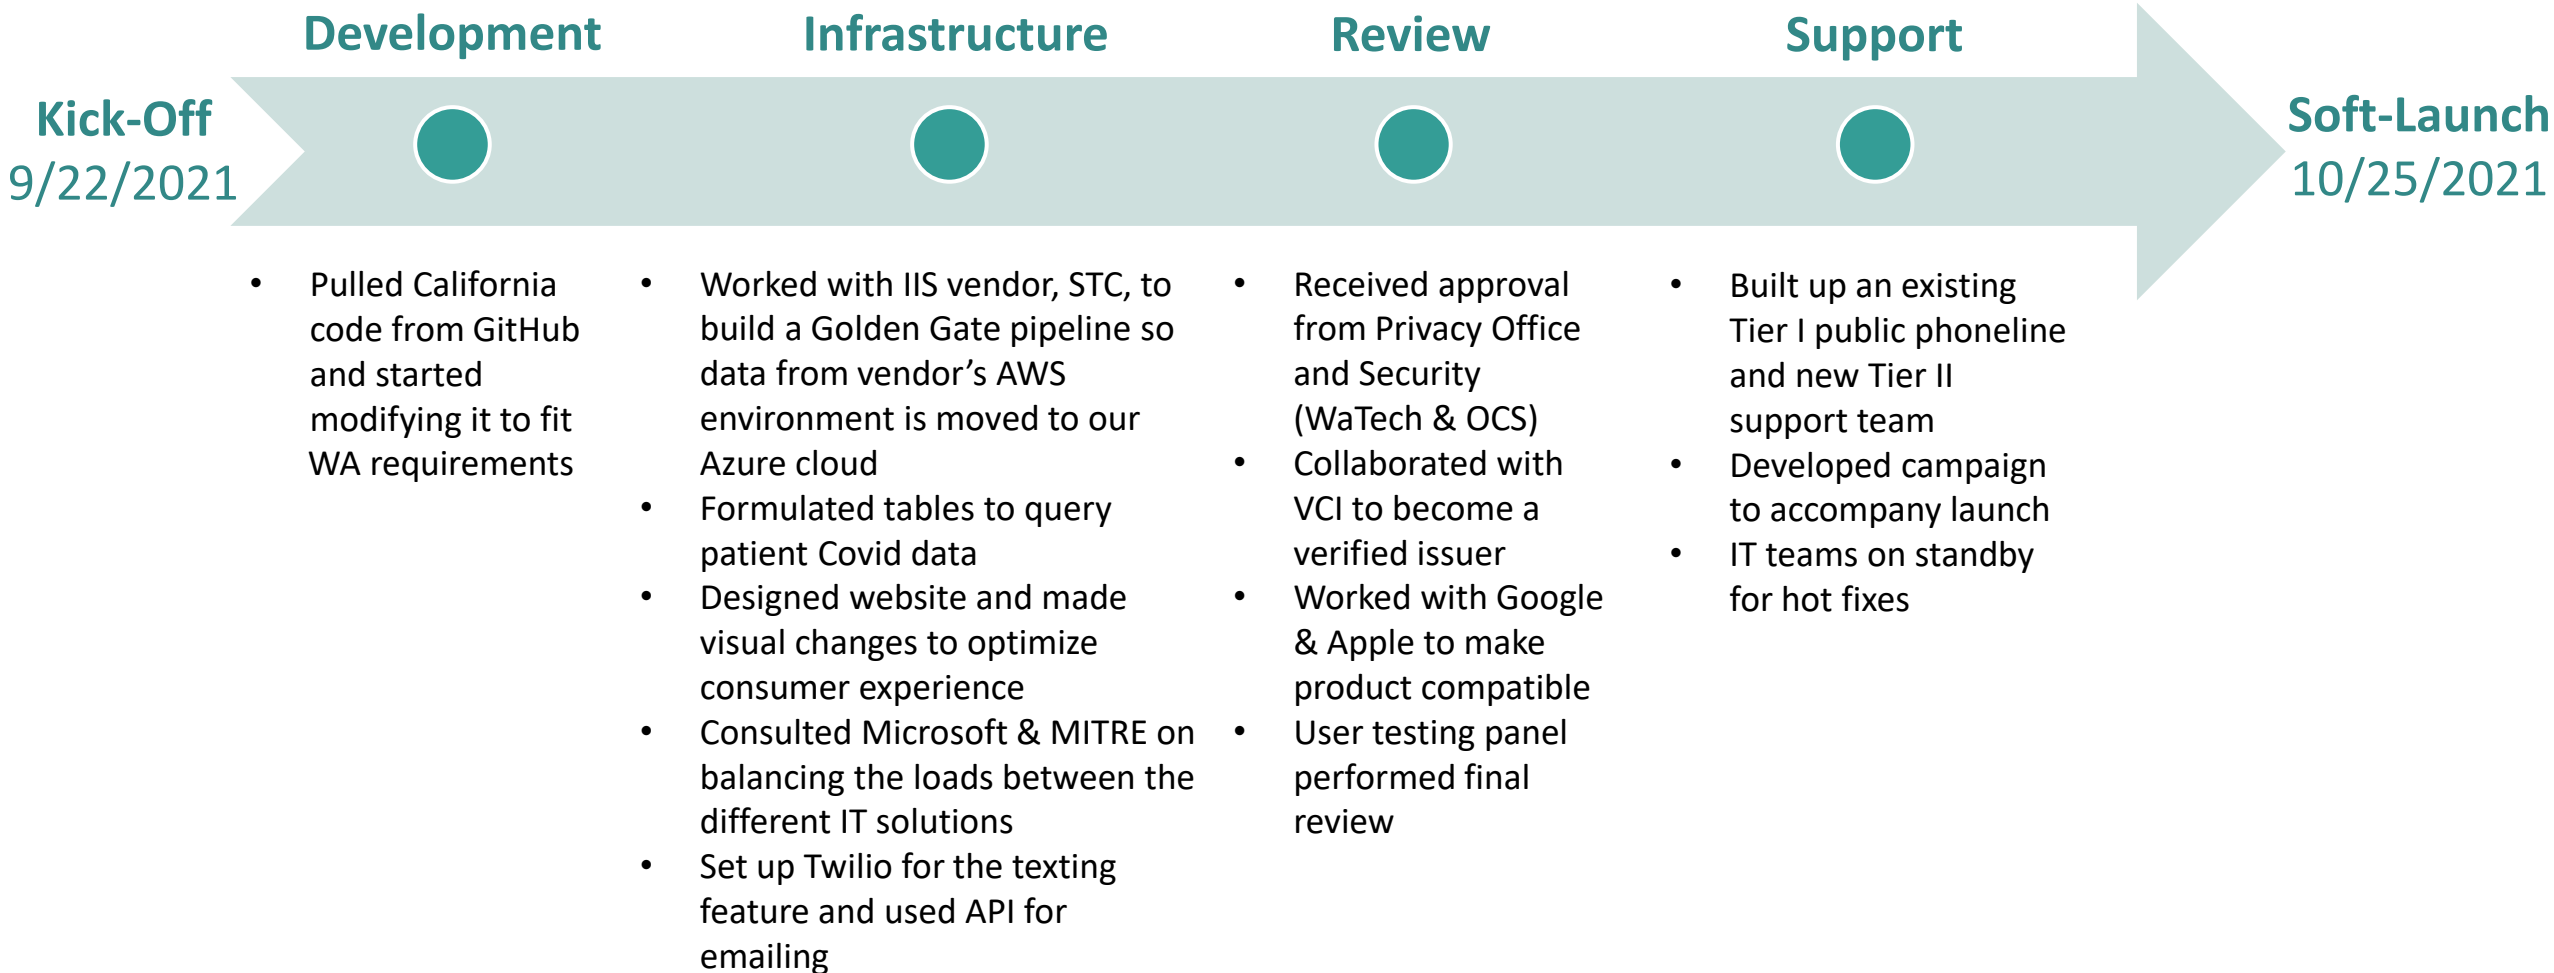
Kick-Off
9/22/2021

Development

Infrastructure

Review

Support

Soft-Launch
10/25/2021

- Pulled California code from GitHub and started modifying it to fit WA requirements

- Worked with IIS vendor, STC, to build a Golden Gate pipeline so data from vendor's AWS environment is moved to our Azure cloud
- Formulated tables to query patient Covid data
- Designed website and made visual changes to optimize consumer experience
- Consulted Microsoft & MITRE on balancing the loads between the different IT solutions
- Set up Twilio for the texting feature and used API for emailing

- Received approval from Privacy Office and Security (WaTech & OCS)
- Collaborated with VCI to become a verified issuer
- Worked with Google & Apple to make product compatible
- User testing panel performed final review

- Built up an existing Tier I public phoneline and new Tier II support team
- Developed campaign to accompany launch
- IT teams on standby for hot fixes